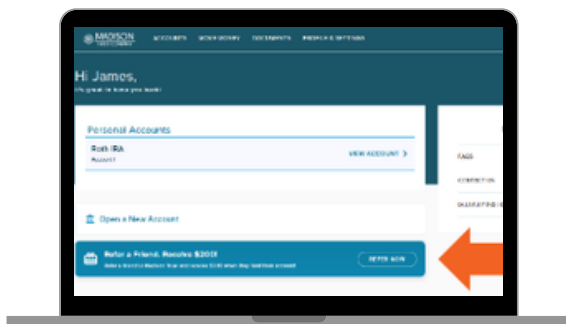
MADISON TRUST COMPANY ACCOUNTS MOVE MONEY DOCUMENTS PROFILE & SETTINGS

Hi James,
It's great to have you back!

Personal Accounts

Roth IRA
Account

VIEW ACCOUNT >

FAQS

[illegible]

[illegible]

Open a New Account

Refer a Friend, Receive $200!
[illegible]

REFER NOW